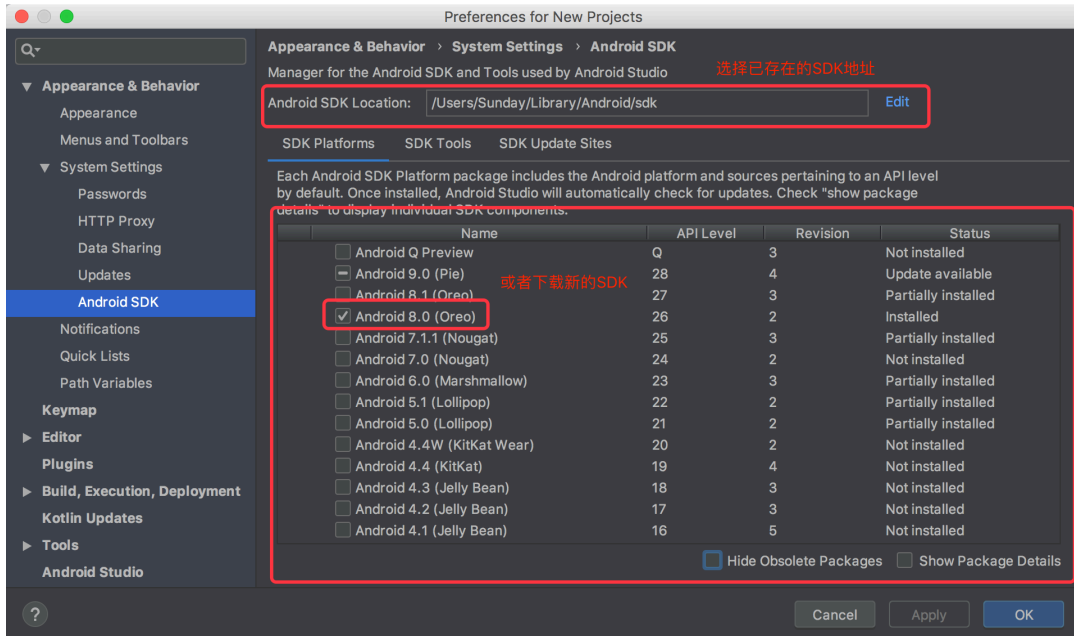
Preferences for New Projects

Q▾

▼ Appearance & Behavior
Appearance
Menus and Toolbars
▼ System Settings
Passwords
HTTP Proxy
Data Sharing
Updates
Android SDK
Notifications
Quick Lists
Path Variables
Keymap
▶ Editor
Plugins
▶ Build, Execution, Deployment
Kotlin Updates
▶ Tools
Android Studio

Appearance & Behavior › System Settings › Android SDK

Manager for the Android SDK and Tools used by Android Studio

选择已存在的SDK地址

Android SDK Location: /Users/Sunday/Library/Android/sdk Edit

SDK Platforms SDK Tools SDK Update Sites

Each Android SDK Platform package includes the Android platform and sources pertaining to an API level by default. Once installed, Android Studio will automatically check for updates. Check "show package details" to display individual SDK components.

或者下载新的SDK

| Name | API Level | Revision | Status |
|---|---|---|---|
| Android Q Preview | Q | 3 | Not installed |
| Android 9.0 (Pie) | 28 | 4 | Update available |
| Android 8.1 (Oreo) | 27 | 3 | Partially installed |
| Android 8.0 (Oreo) | 26 | 2 | Installed |
| Android 7.1.1 (Nougat) | 25 | 3 | Partially installed |
| Android 7.0 (Nougat) | 24 | 2 | Not installed |
| Android 6.0 (Marshmallow) | 23 | 3 | Partially installed |
| Android 5.1 (Lollipop) | 22 | 2 | Partially installed |
| Android 5.0 (Lollipop) | 21 | 2 | Partially installed |
| Android 4.4W (KitKat Wear) | 20 | 2 | Not installed |
| Android 4.4 (KitKat) | 19 | 4 | Not installed |
| Android 4.3 (Jelly Bean) | 18 | 3 | Not installed |
| Android 4.2 (Jelly Bean) | 17 | 3 | Not installed |
| Android 4.1 (Jelly Bean) | 16 | 5 | Not installed |

Hide Obsolete Packages Show Package Details

?

Cancel Apply OK